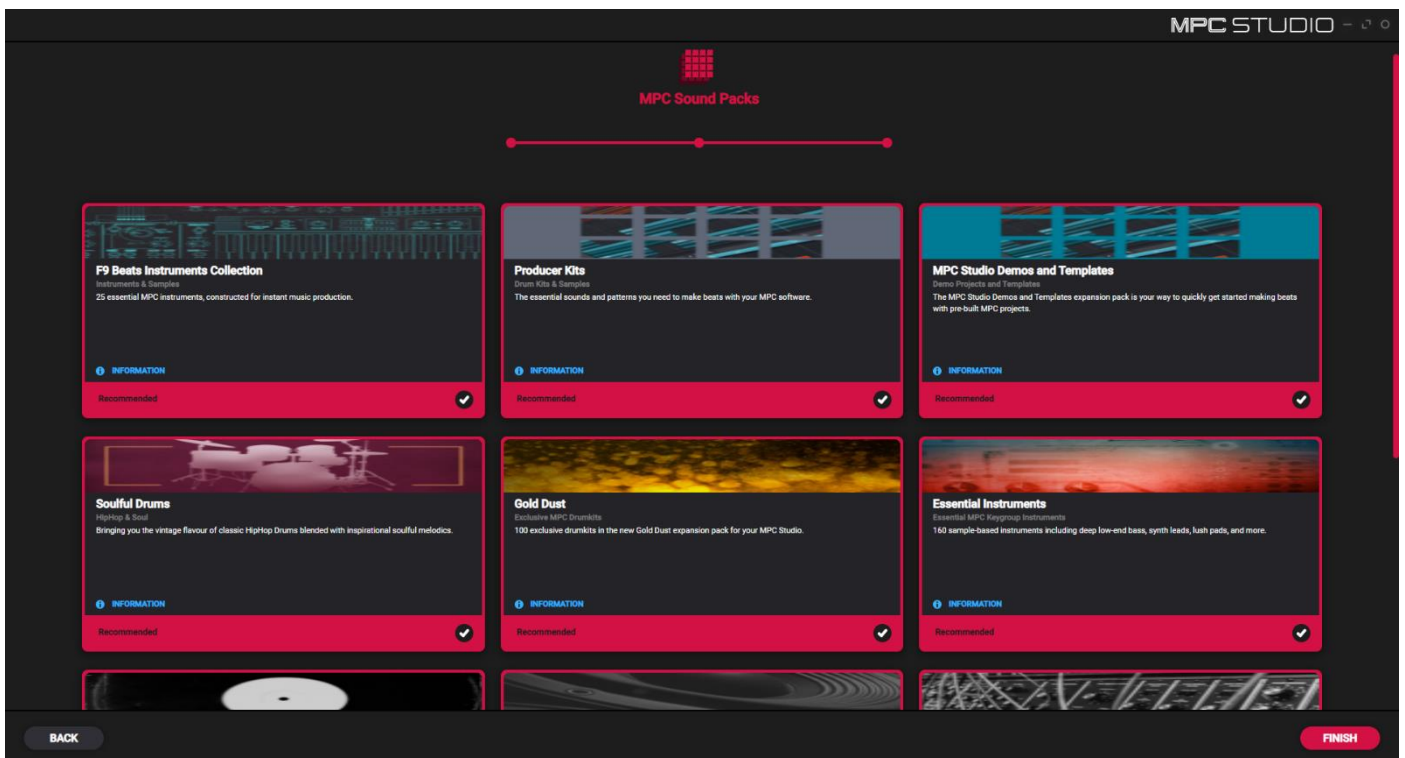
MPC STUDIO

MPC Sound Packs

F9 Beats Instruments Collection
Instruments & Samples
25 essential MPC instruments, constructed for instant music production.
INFORMATION
Recommended

Producer Kits
Drum Kits & Samples
The essential sounds and patterns you need to make beats with your MPC software.
INFORMATION
Recommended

MPC Studio Demos and Templates
Demo Projects and Templates
The MPC Studio Demos and Templates expansion pack is your way to quickly get started making beats with pre-built MPC projects.
INFORMATION
Recommended

Soulful Drums
HipHop & Soul
Bringing you the vintage flavour of classic HipHop Drums blended with inspirational soulful melodics.
INFORMATION
Recommended

Gold Dust
Exclusive MPC Drumkits
100 exclusive drumkits in the new Gold Dust expansion pack for your MPC Studio.
INFORMATION
Recommended

Essential Instruments
Essential MPC Keygroup Instruments
160 sample-based instruments including deep low-end bass, synth leads, lush pads, and more.
INFORMATION
Recommended

BACK
FINISH